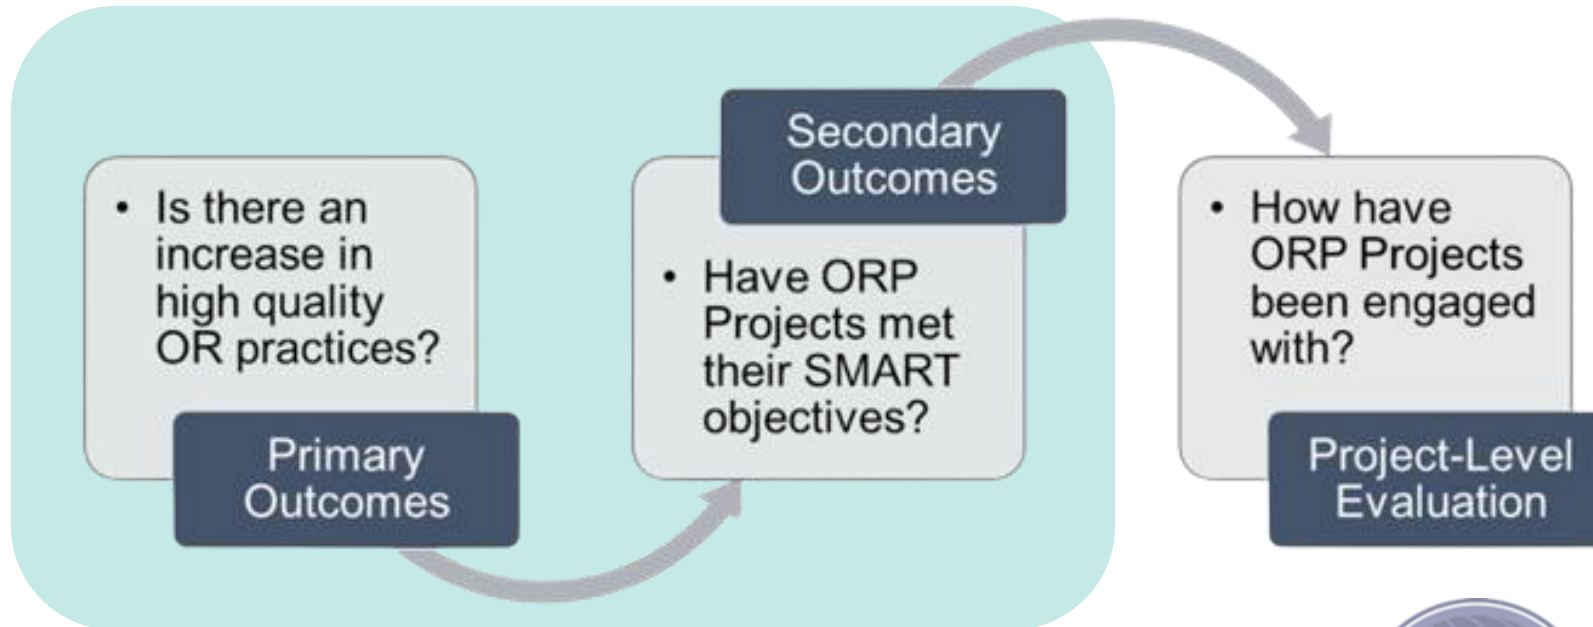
• Is there an increase in high quality OR practices?

Primary Outcomes

Secondary Outcomes

• Have ORP Projects met their SMART objectives?

• How have ORP Projects been engaged with?

Project-Level Evaluation